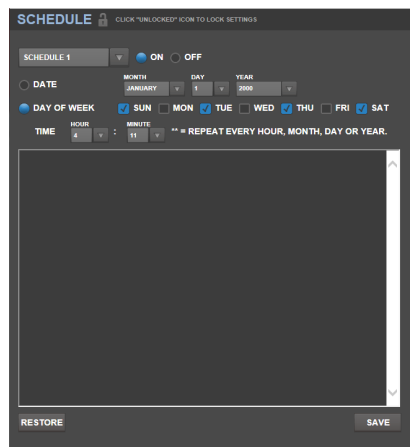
SCHEDULE CLICK "UNLOCKED" ICON TO LOCK SETTINGS

SCHEDULE 1 ON OFF

DATE MONTH JANUARY DAY 1 YEAR 2000

DAY OF WEEK SUN MON TUE WED THU FRI SAT

TIME HOUR 4 : MINUTE 11 ** = REPEAT EVERY HOUR, MONTH, DAY OR YEAR.

RESTORE SAVE